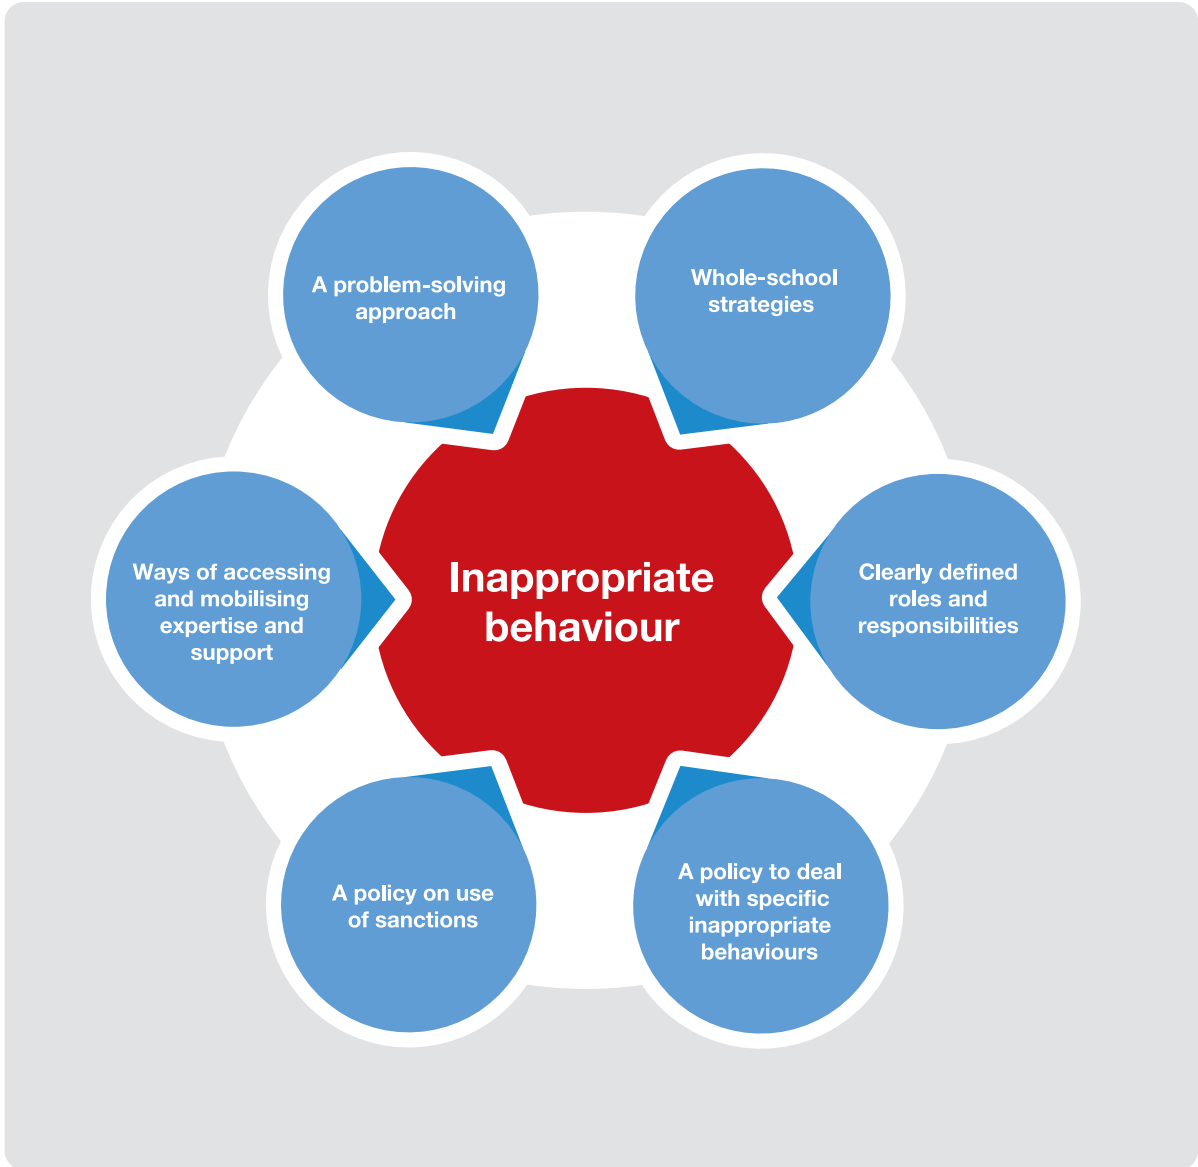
A problem-solving approach

Whole-school strategies

Ways of accessing and mobilising expertise and support

Inappropriate behaviour

Clearly defined roles and responsibilities

A policy on use of sanctions

A policy to deal with specific inappropriate behaviours